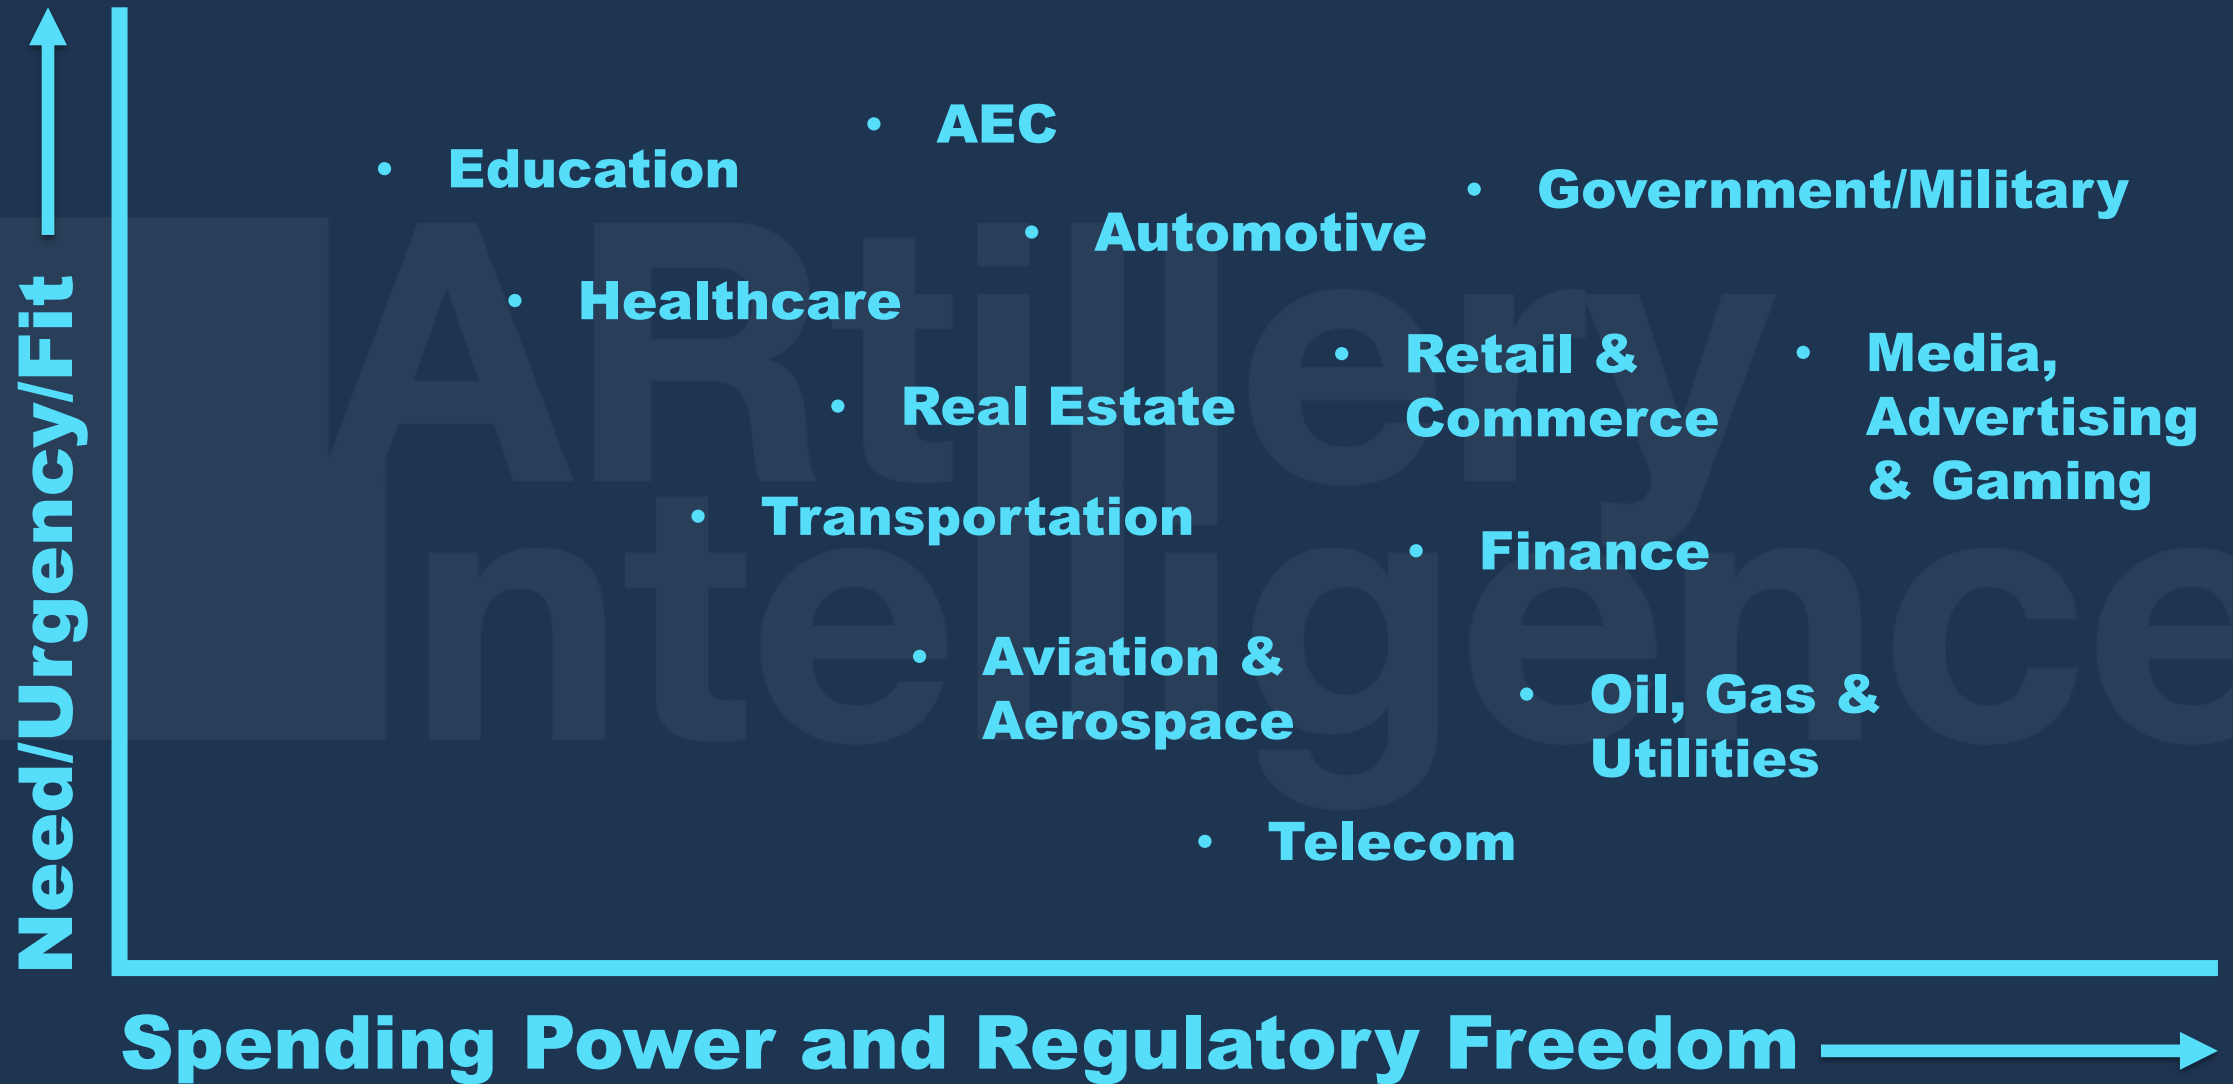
Need/Urgency/Fit

- AEC
- Education
- Government/Military
- Automotive
- Healthcare
- Retail & Commerce
- Media, Advertising & Gaming
- Real Estate
- Transportation
- Finance
- Aviation & Aerospace
- Oil, Gas & Utilities
- Telecom

ARtillery Intelligence

Spending Power and Regulatory Freedom